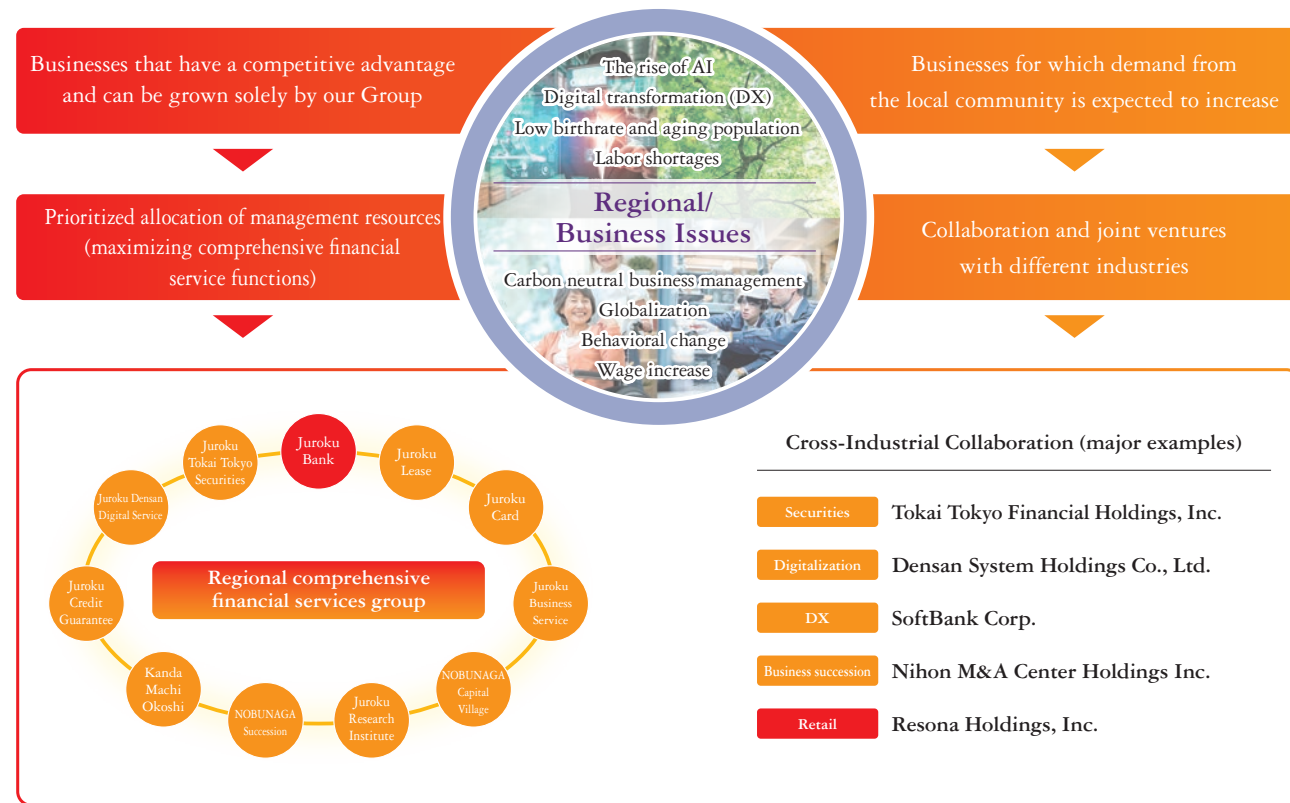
Businesses that have a competitive advantage and can be grown solely by our Group

The rise of AI
Digital transformation (DX)
Low birthrate and aging population
Labor shortages

Regional/ Business Issues

Carbon neutral business management
Globalization
Behavioral change
Wage increase

Businesses for which demand from the local community is expected to increase

Prioritized allocation of management resources (maximizing comprehensive financial service functions)

Collaboration and joint ventures with different industries

Juroku Bank
Juroku Lease
Juroku Card
Juroku Business Service
NOBUNAGA Capital Village
Juroku Research Institute
NOBUNAGA Succession
Kanda Machi Okoshi
Juroku Credit Guarantee
Juroku Densan Digital Service
Juroku Tokai Tokyo Securities

Regional comprehensive financial services group

Cross-Industrial Collaboration (major examples)

| Securities | Tokai Tokyo Financial Holdings, Inc. |
|---|---|
| Digitalization | Densan System Holdings Co., Ltd. |
| DX | SoftBank Corp. |
| Business succession | Nihon M&A Center Holdings Inc. |
| Retail | Resona Holdings, Inc. |